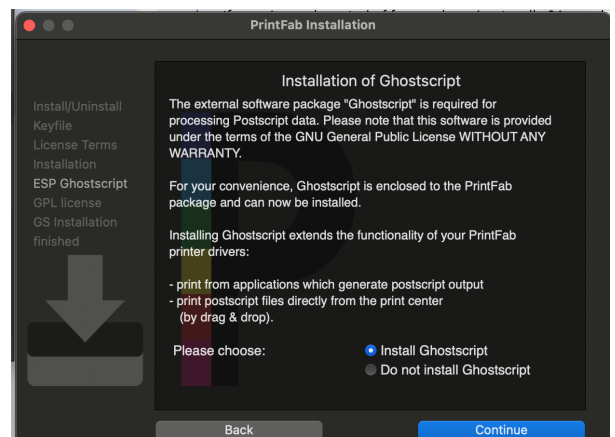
PrintFab Installation

Install/Uninstall
Keyfile
License Terms
Installation
ESP Ghostscript
GPL license
GS Installation
finished

Installation of Ghostscript

The external software package "Ghostscript" is required for processing Postscript data. Please note that this software is provided under the terms of the GNU General Public License WITHOUT ANY WARRANTY.

For your convenience, Ghostscript is enclosed to the PrintFab package and can now be installed.

Installing Ghostscript extends the functionality of your PrintFab printer drivers:

- print from applications which generate postscript output
- print postscript files directly from the print center (by drag & drop).

Please choose:
Install Ghostscript
Do not install Ghostscript

Back
Continue